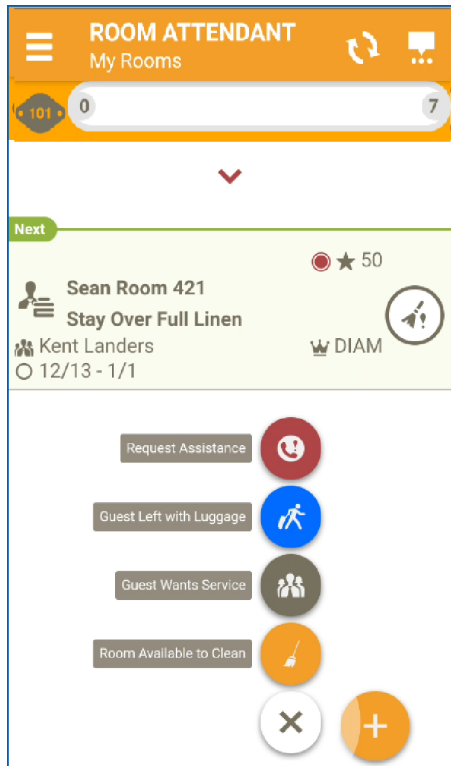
ROOM ATTENDANT
My Rooms

101 0 7

Next

★ 50

Sean Room 421
Stay Over Full Linen

Kent Landers
DIAM
12/13 - 1/1

Request Assistance

Guest Left with Luggage

Guest Wants Service

Room Available to Clean

✕

+